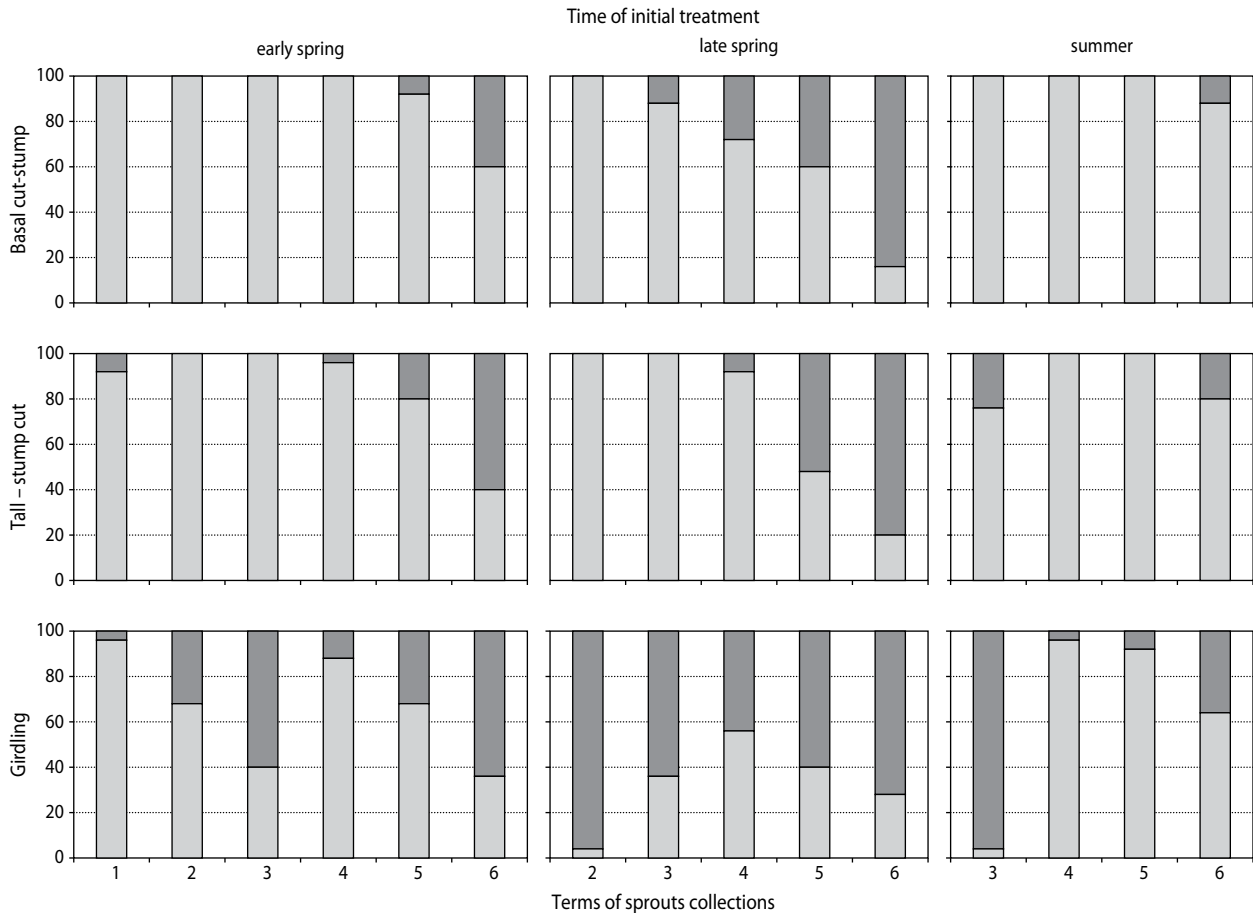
Time of initial treatment

early spring

late spring

summer

Basal cut-stump

100
80
60
40
20
0

Tall – stump cut

100
80
60
40
20
0

Girdling

100
80
60
40
20
0

1 2 3 4 5 6

2 3 4 5 6

3 4 5 6

Terms of sprouts collections